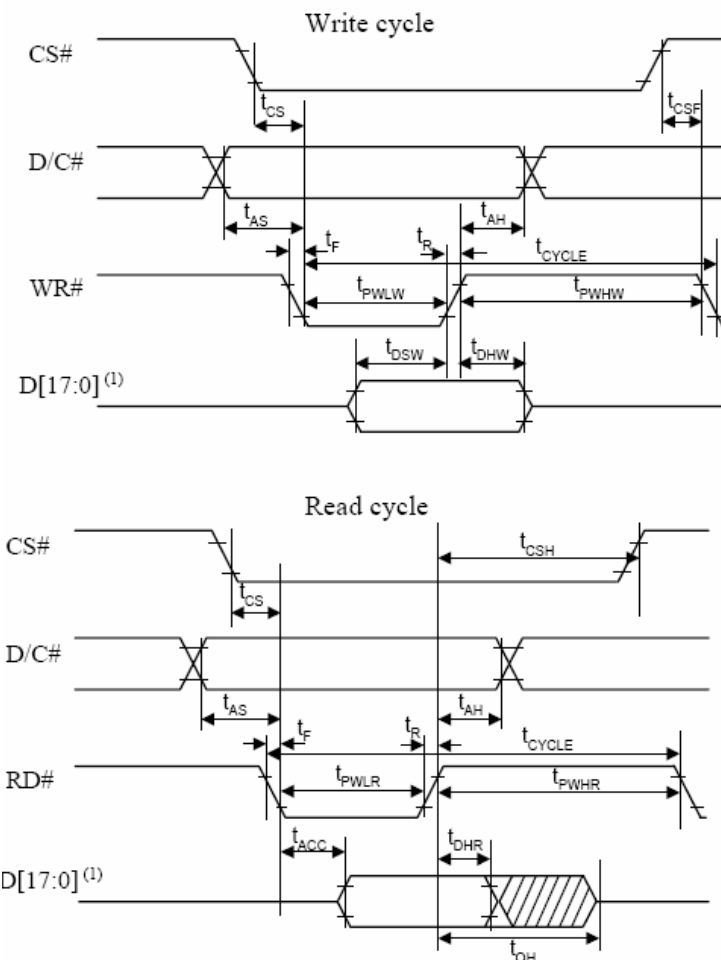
Write cycle

CS#

$t_{CS}$

$t_{CSF}$

D/C#

$t_{AS}$

$t_{AH}$

$t_F$

$t_R$

$t_{CYCLE}$

WR#

$t_{PWLW}$

$t_{PWHW}$

$t_{DSW}$

$t_{DHW}$

D[17:0]$^{(1)}$

Read cycle

CS#

$t_{CSH}$

$t_{CS}$

D/C#

$t_{AS}$

$t_{AH}$

$t_F$

$t_R$

$t_{CYCLE}$

RD#

$t_{PWLR}$

$t_{PWHR}$

$t_{ACC}$

$t_{DHR}$

D[17:0]$^{(1)}$

$t_{OH}$